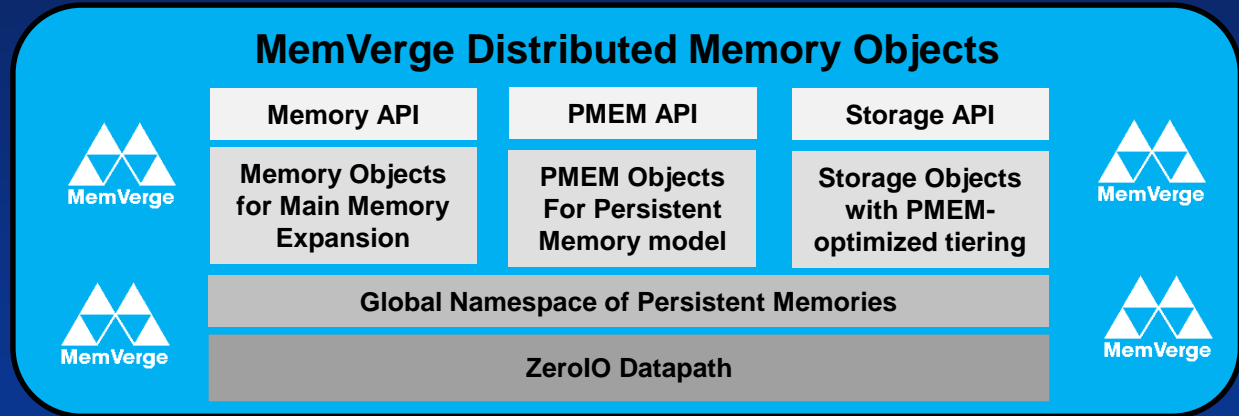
MemVerge Distributed Memory Objects

MemVerge

MemVerge

Memory API

Memory Objects for Main Memory Expansion

PMEM API

PMEM Objects For Persistent Memory model

Storage API

Storage Objects with PMEM-optimized tiering

MemVerge

MemVerge

Global Namespace of Persistent Memories

ZeroIO Datapath